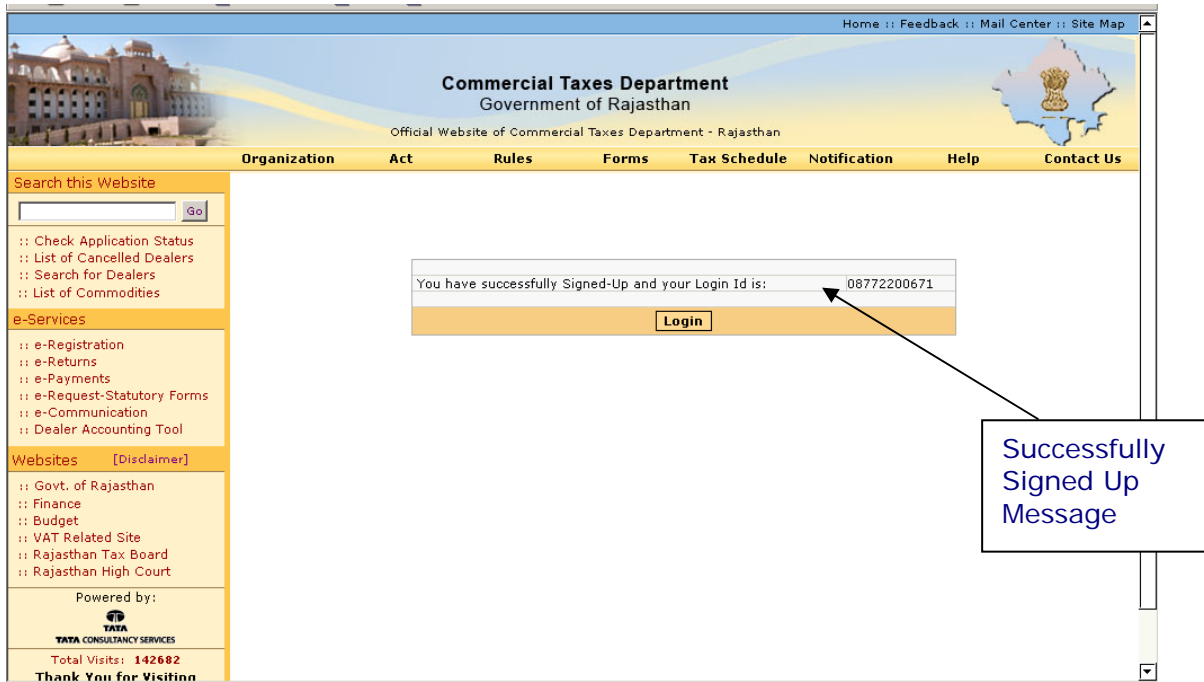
Home :: Feedback :: Mail Center :: Site Map

Commercial Taxes Department
Government of Rajasthan
Official Website of Commercial Taxes Department - Rajasthan

Organization Act Rules Forms Tax Schedule Notification Help Contact Us

Search this Website
Go
:: Check Application Status
:: List of Cancelled Dealers
:: Search for Dealers
:: List of Commodities

e-Services
:: e-Registration
:: e-Returns
:: e-Payments
:: e-Request-Statutory Forms
:: e-Communication
:: Dealer Accounting Tool

Websites [Disclaimer]
:: Govt. of Rajasthan
:: Finance
:: Budget
:: VAT Related Site
:: Rajasthan Tax Board
:: Rajasthan High Court

Powered by:
TATA
TATA CONSULTANCY SERVICES

Total Visits: 142682
Thank You for Visiting

You have successfully Signed-Up and your Login Id is: 08772200671
Login

Successfully Signed Up Message